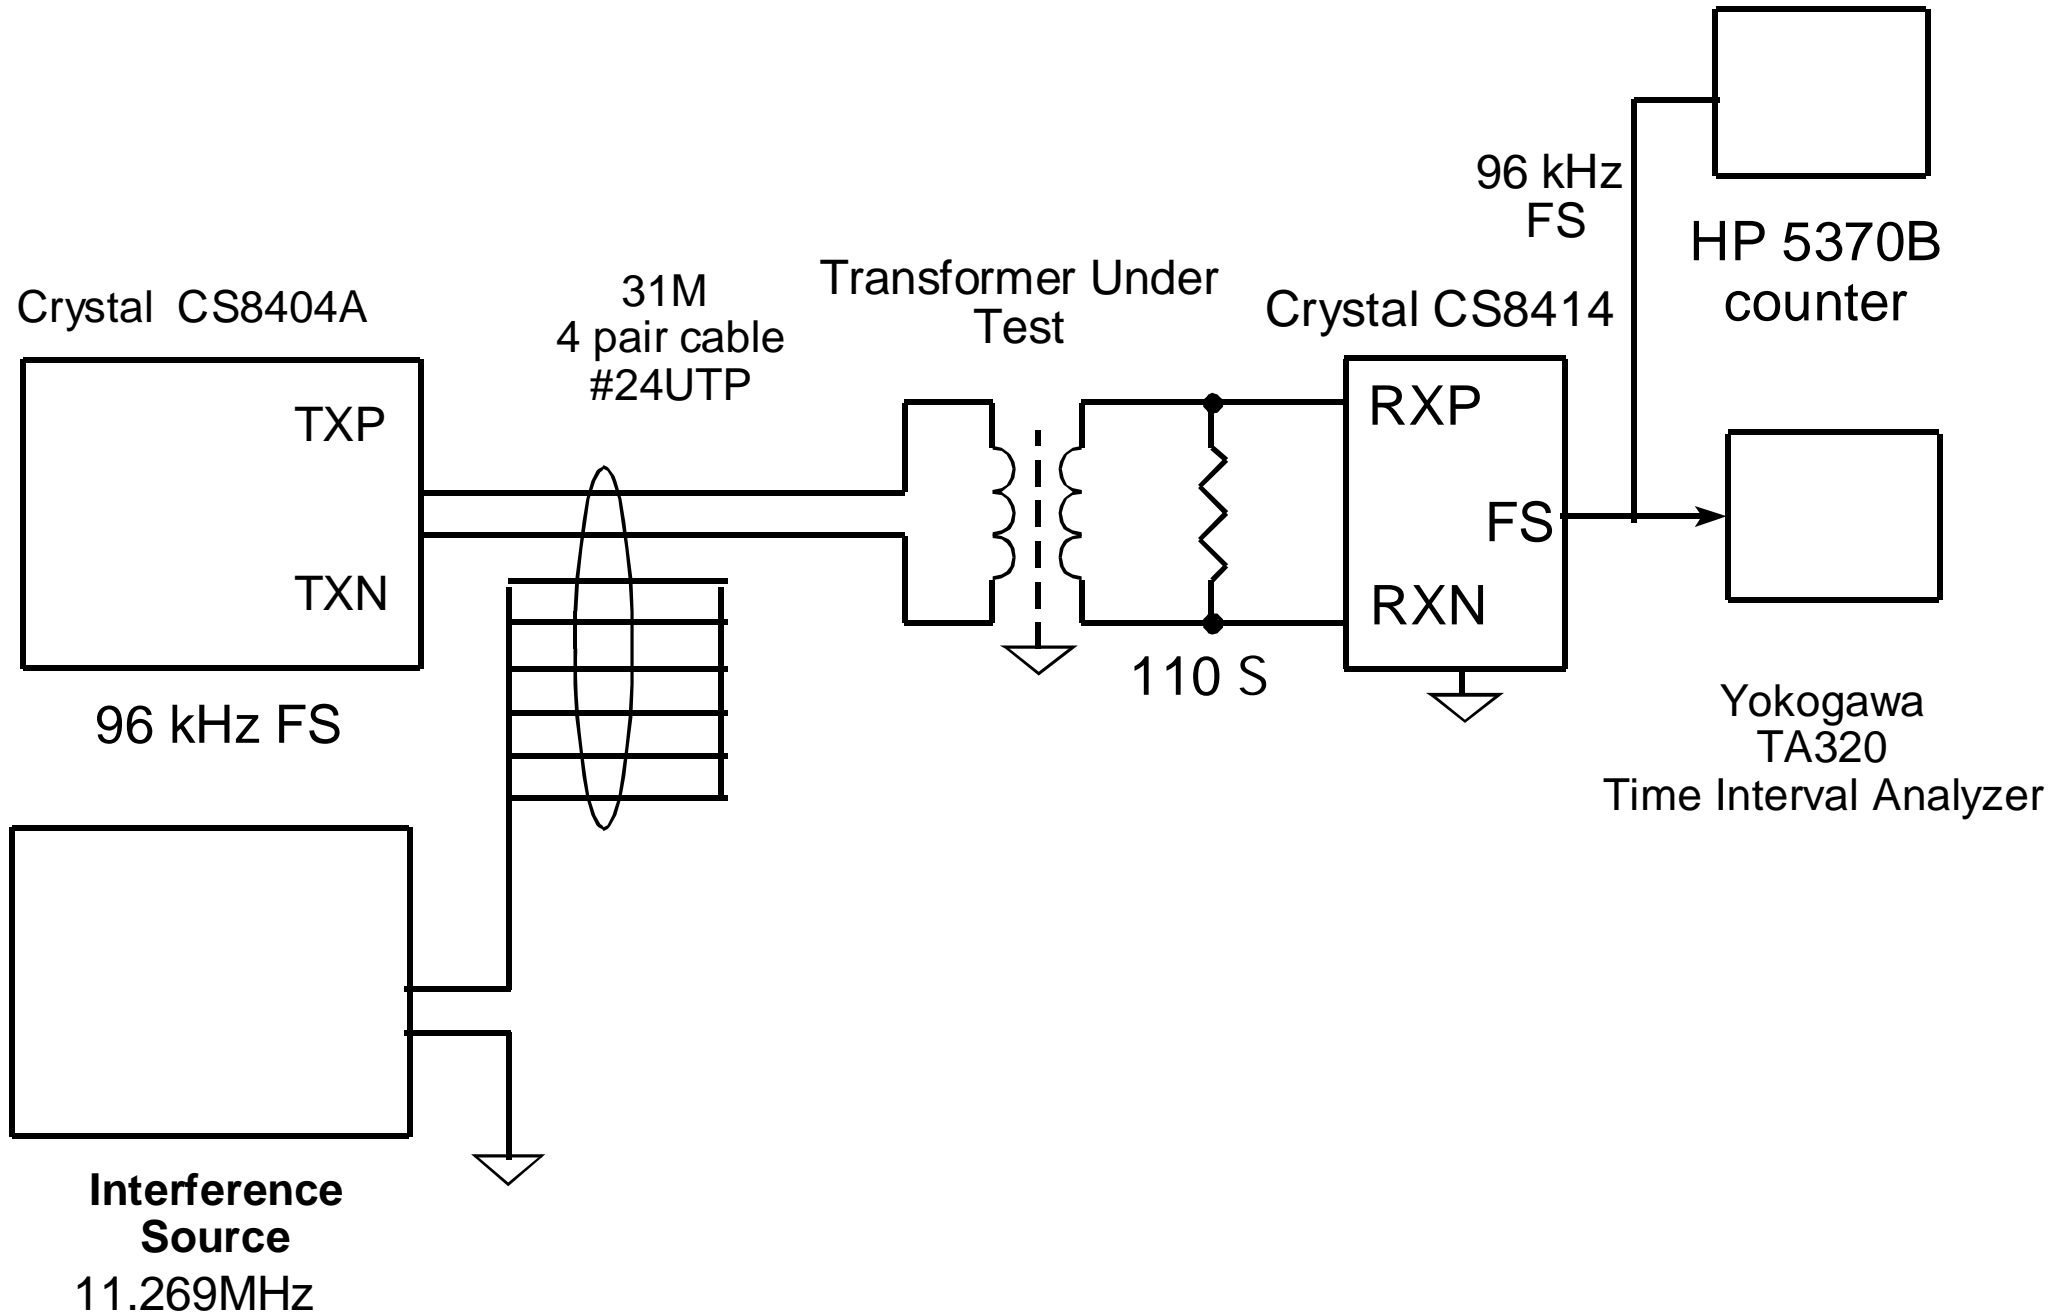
Crystal CS8404A

TXP

TXN

96 kHz FS

31M
4 pair cable
#24UTP

Transformer Under Test

110 S

Crystal CS8414

RXP

FS

RXN

96 kHz
FS

HP 5370B
counter

Yokogawa
TA320
Time Interval Analyzer

**Interference Source**
11.269MHz